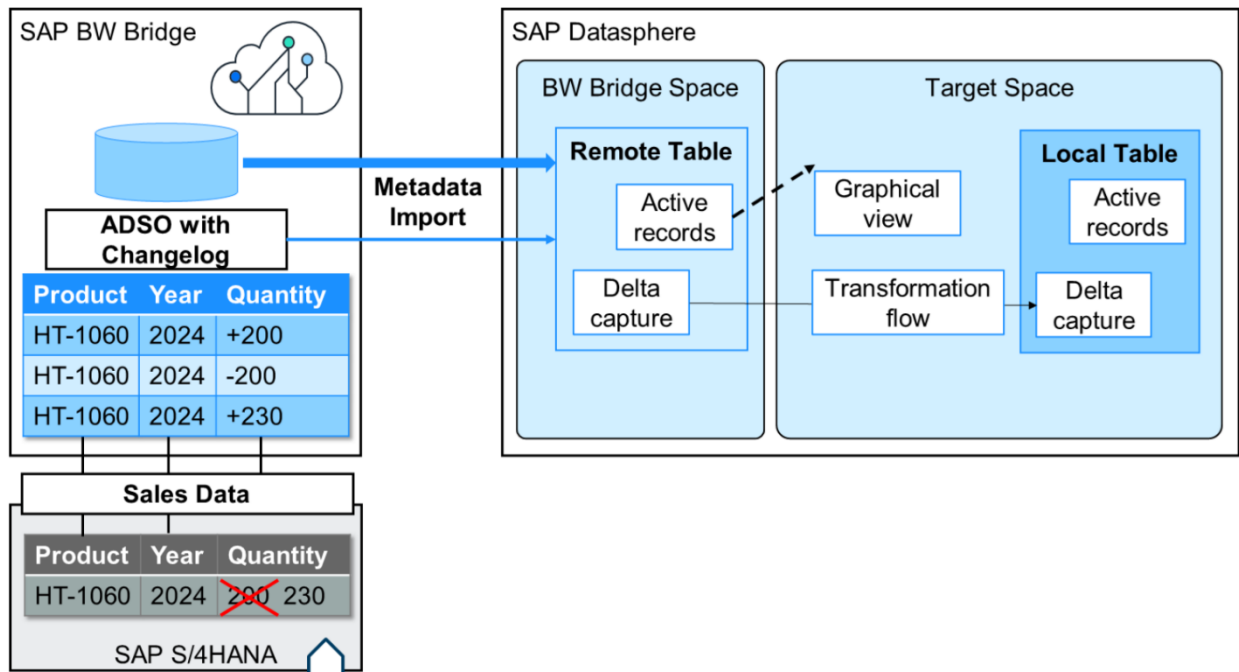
SAP BW Bridge

ADSO with Changelog

| Product | Year | Quantity |
|---|---|---|
| HT-1060 | 2024 | +200 |
| HT-1060 | 2024 | -200 |
| HT-1060 | 2024 | +230 |

Sales Data

| Product | Year | Quantity |
|---|---|---|
| HT-1060 | 2024 | 200 230 |

SAP S/4HANA

Metadata Import

SAP Datasphere

BW Bridge Space

Remote Table

Active records

Delta capture

Target Space

Graphical view

Transformation flow

Local Table

Active records

Delta capture